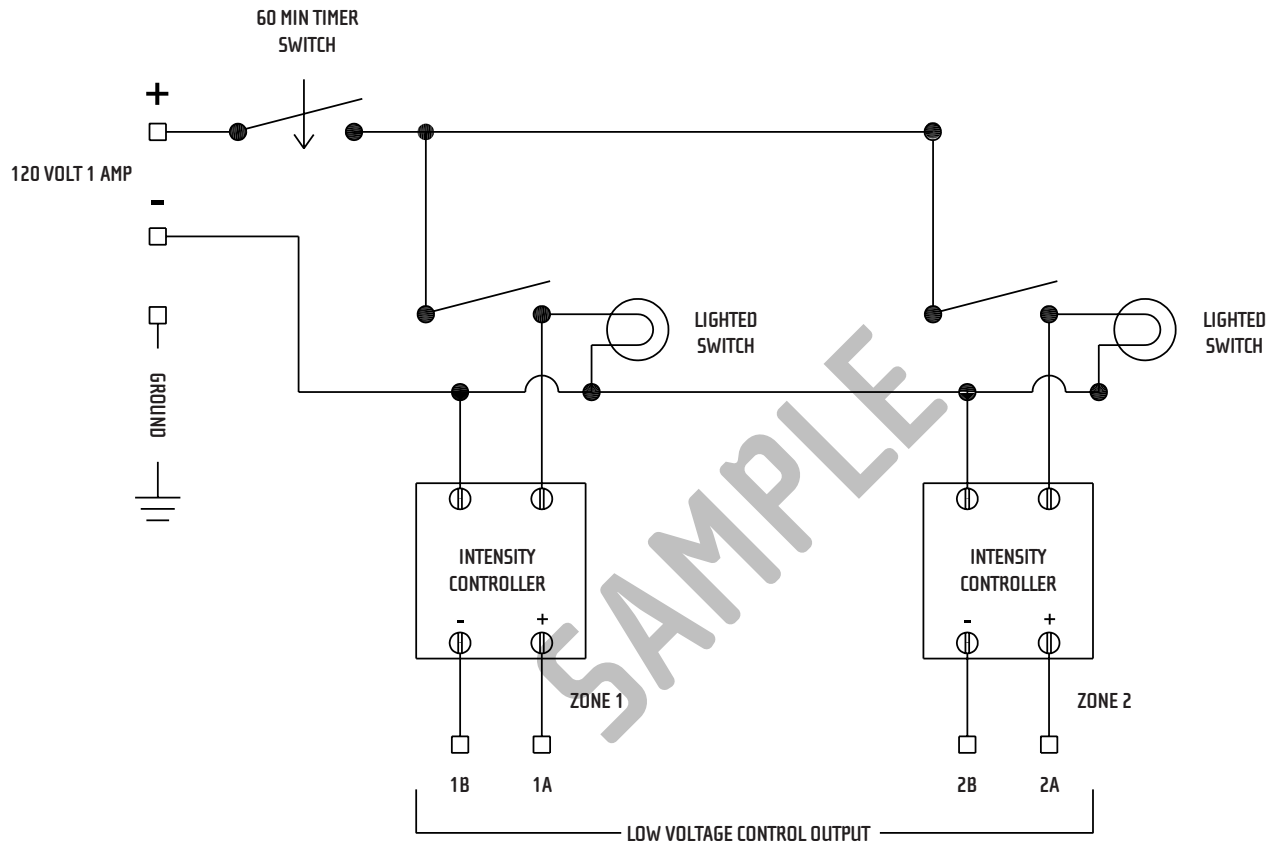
60 MIN TIMER SWITCH

+

120 VOLT 1 AMP

-

GROUND

LIGHTED SWITCH

LIGHTED SWITCH

INTENSITY CONTROLLER

- +

INTENSITY CONTROLLER

- +

ZONE 1

ZONE 2

1B 1A

2B 2A

LOW VOLTAGE CONTROL OUTPUT

SAMPLE